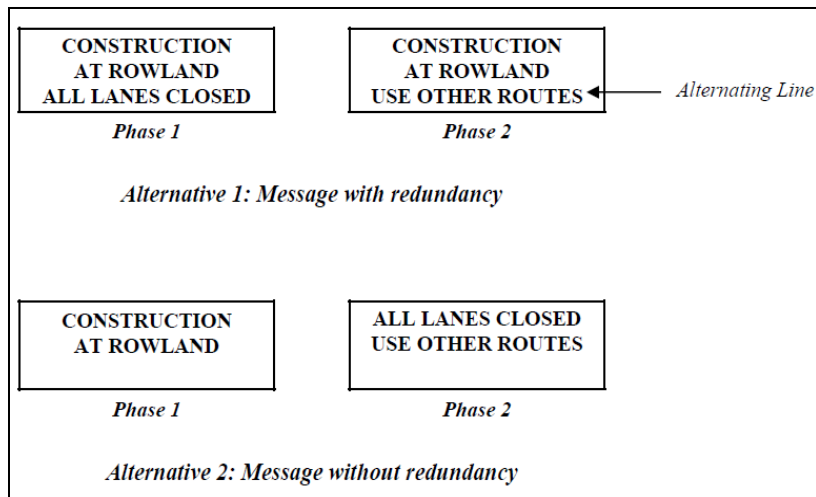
CONSTRUCTION
AT ROWLAND
ALL LANES CLOSED

Phase 1

CONSTRUCTION
AT ROWLAND
USE OTHER ROUTES

Phase 2

Alternating Line

Alternative 1: Message with redundancy

CONSTRUCTION
AT ROWLAND

Phase 1

ALL LANES CLOSED
USE OTHER ROUTES

Phase 2

Alternative 2: Message without redundancy